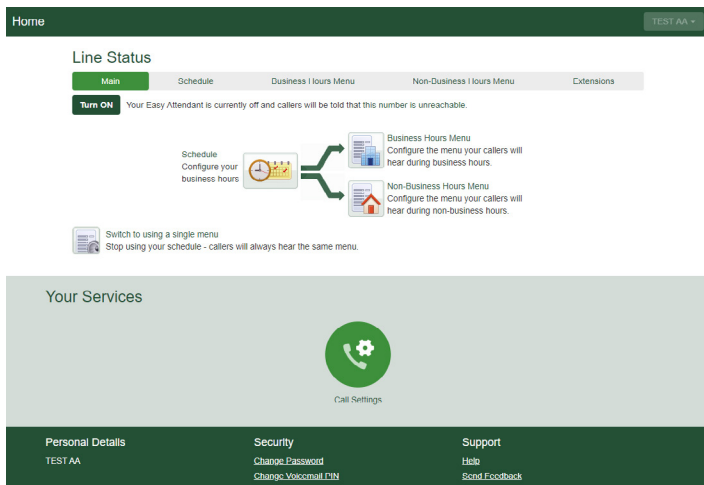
Home

TEST AA ▾

Line Status

Main | Schedule | Business Hours Menu | Non-Business Hours Menu | Extensions

Turn ON Your Easy Attendant is currently off and callers will be told that this number is unreachable.

Schedule
Configure your business hours

Business Hours Menu
Configure the menu your callers will hear during business hours.

Non-Business Hours Menu
Configure the menu your callers will hear during non-business hours.

Switch to using a single menu
Stop using your schedule - callers will always hear the same menu.

Your Services

Call Settings

Personal Details
TEST AA

Security
Change Password
Change Voicemail PIN

Support
Help
Send Feedback